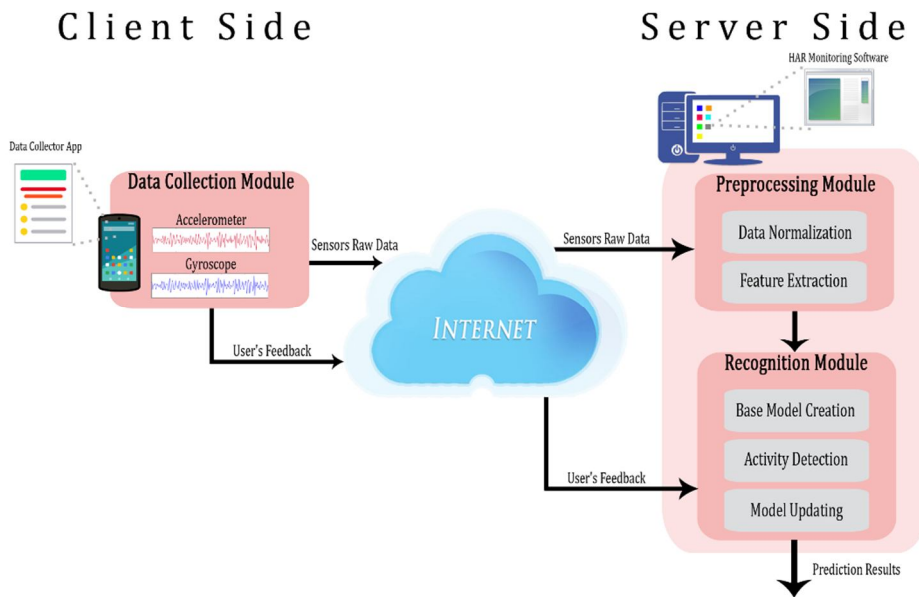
Client Side

Server Side

HAR Monitoring Software

Data Collector App

Data Collection Module

Accelerometer

Gyroscope

Sensors Raw Data

User's Feedback

INTERNET

Sensors Raw Data

Preprocessing Module

Data Normalization

Feature Extraction

Recognition Module

Base Model Creation

Activity Detection

Model Updating

User's Feedback

Prediction Results